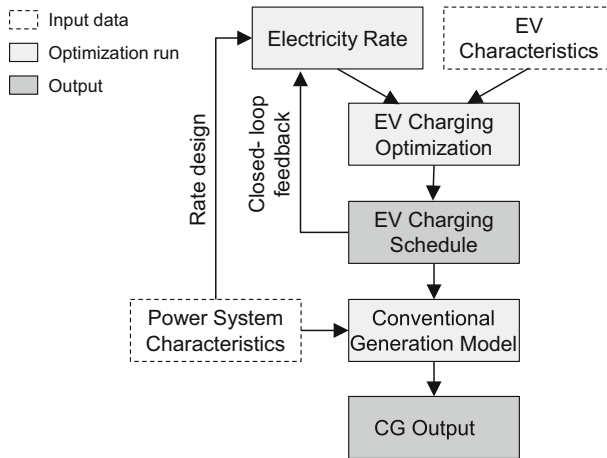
Input data

Optimization run

Output

Electricity Rate

EV Characteristics

Rate design

Closed- loop feedback

EV Charging Optimization

EV Charging Schedule

Power System Characteristics

Conventional Generation Model

CG Output